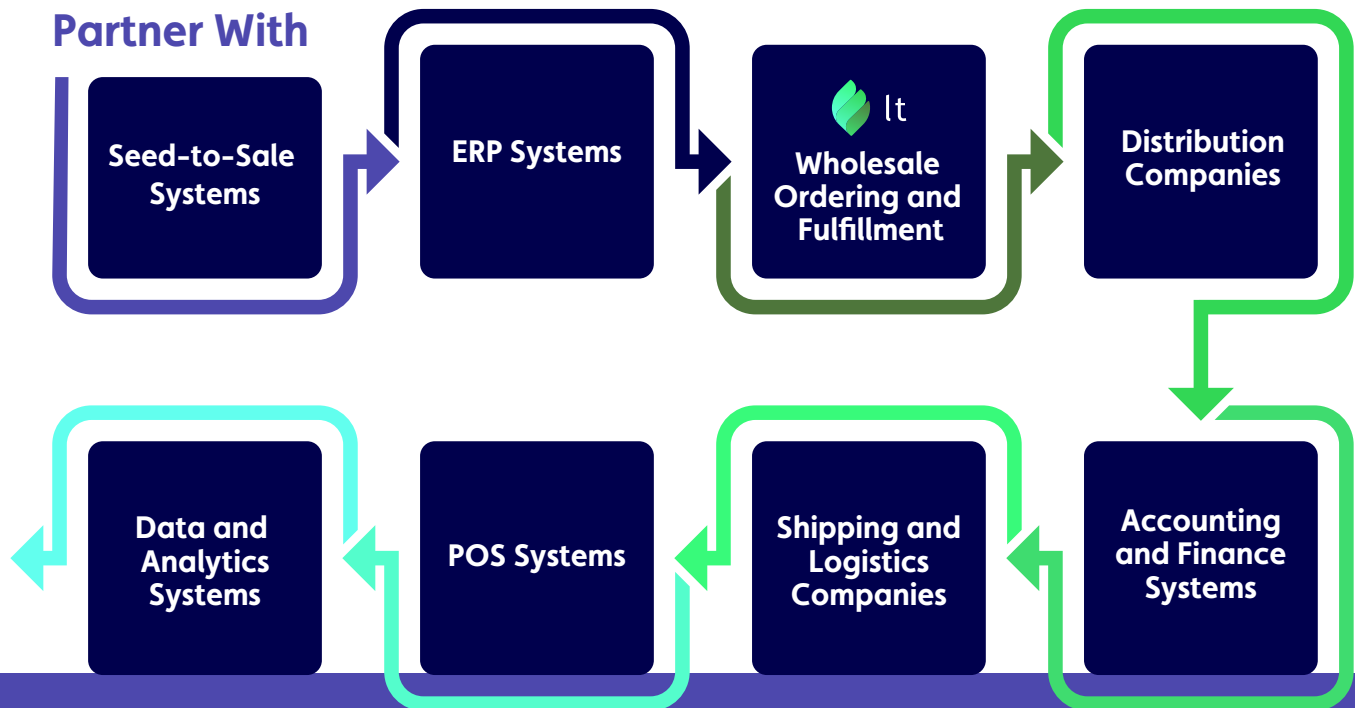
Partner With

Seed-to-Sale Systems

ERP Systems

lt

Wholesale Ordering and Fulfillment

Distribution Companies

Accounting and Finance Systems

Shipping and Logistics Companies

POS Systems

Data and Analytics Systems